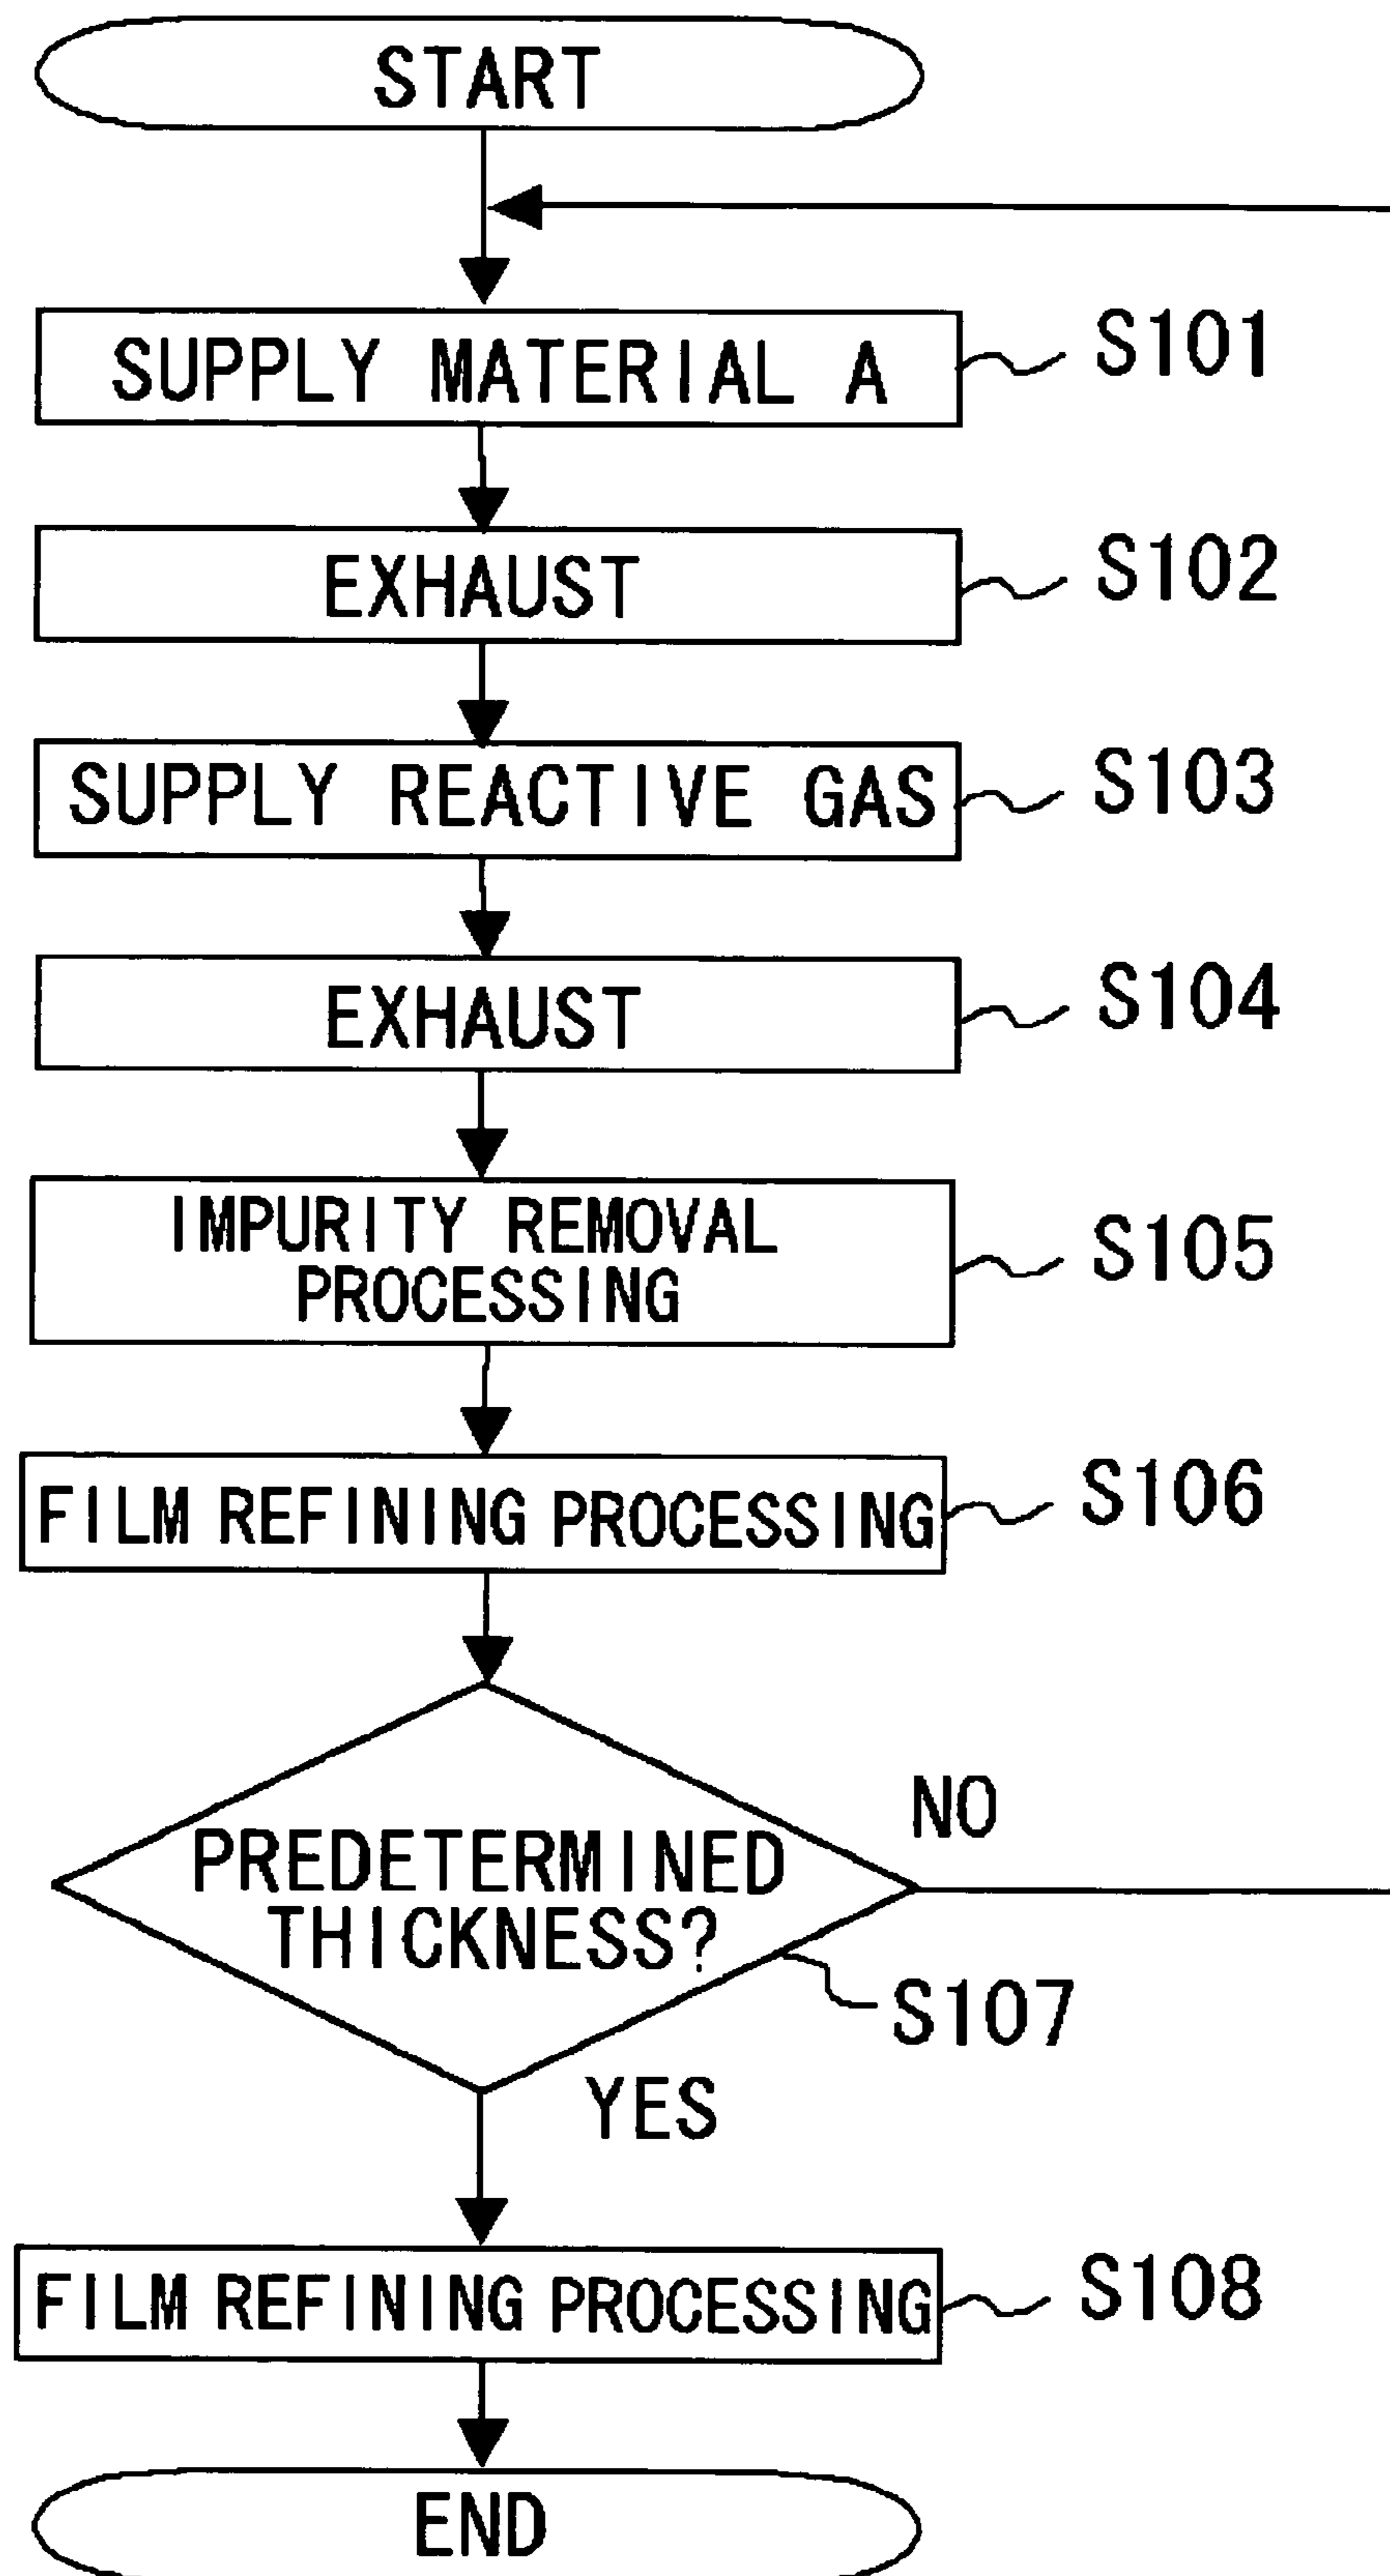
START

SUPPLY MATERIAL A
S101

EXHAUST
S102

SUPPLY REACTIVE GAS
S103

EXHAUST
S104

IMPURITY REMOVAL PROCESSING
S105

FILM REFINING PROCESSING
S106

PREDETERMINED THICKNESS?
NO
S107
YES

FILM REFINING PROCESSING
S108

END